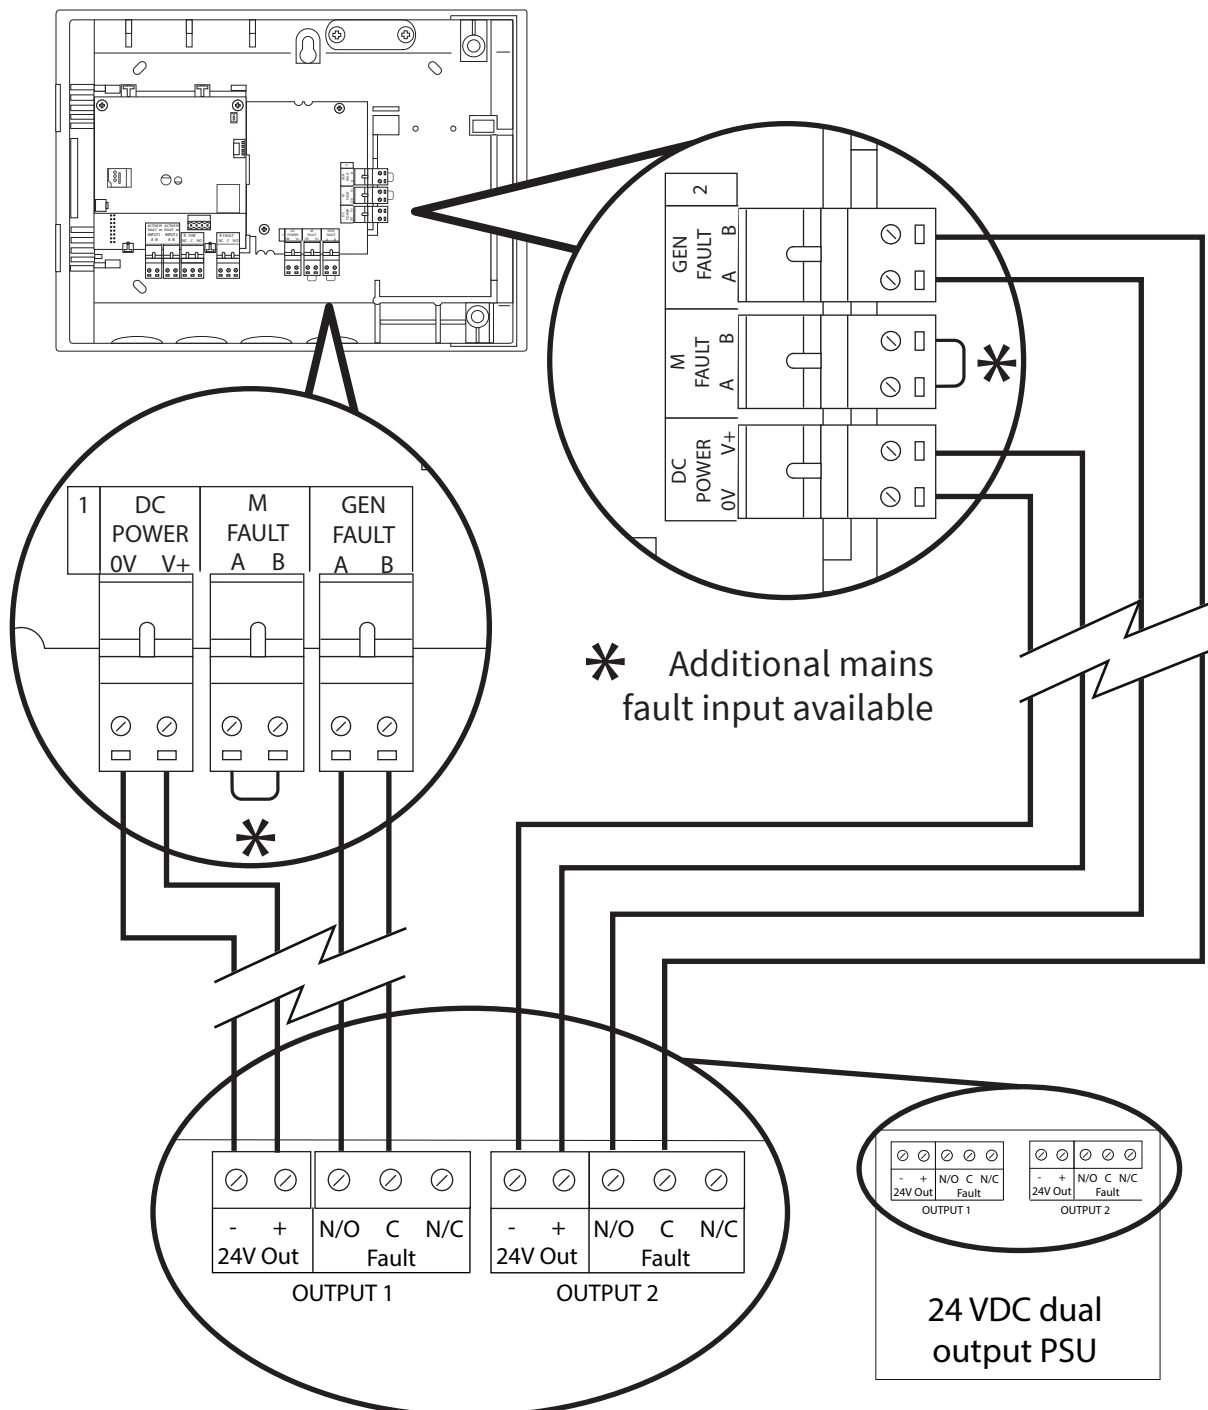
2
GEN FAULT A B
M FAULT A B
DC POWER 0V V+
*

1
DC POWER 0V V+
M FAULT A B
GEN FAULT A B
*

* Additional mains fault input available

- + 24V Out
N/O C N/C Fault
OUTPUT 1
- + 24V Out
N/O C N/C Fault
OUTPUT 2

- + 24V Out
N/O C N/C Fault
OUTPUT 1
- + 24V Out
N/O C N/C Fault
OUTPUT 2

24 VDC dual output PSU